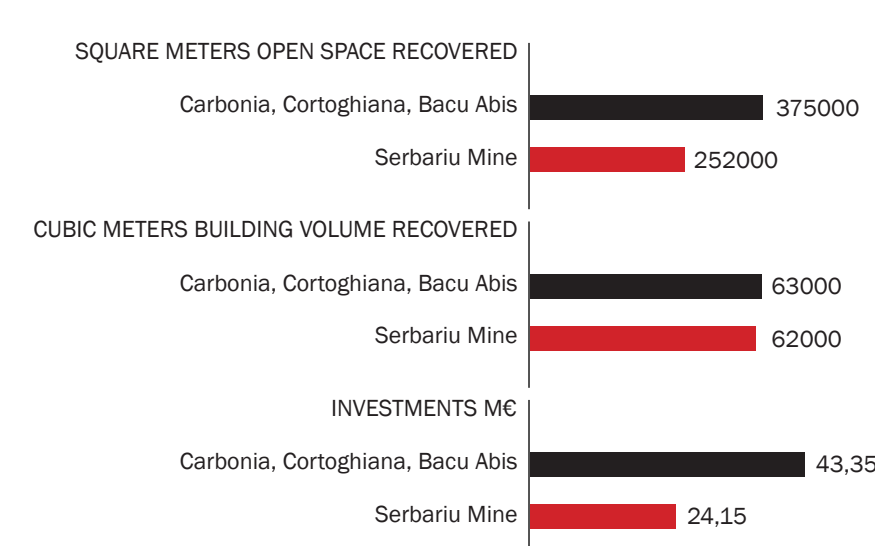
SQUARE METERS OPEN SPACE RECOVERED

Carbonia, Cortoghiana, Bacu Abis 375000

Serbariu Mine 252000

CUBIC METERS BUILDING VOLUME RECOVERED

Carbonia, Cortoghiana, Bacu Abis 63000

Serbariu Mine 62000

INVESTMENTS M€

Carbonia, Cortoghiana, Bacu Abis 43,35

Serbariu Mine 24,15